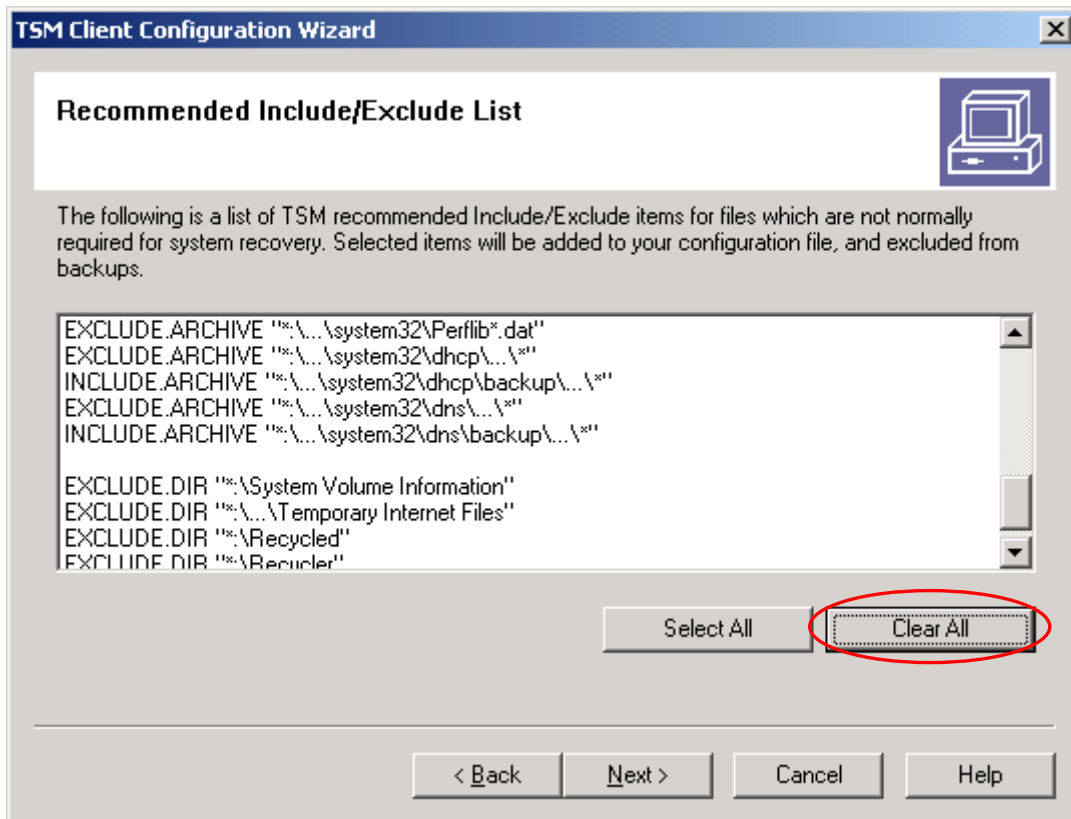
TSM Client Configuration Wizard

Recommended Include/Exclude List

The following is a list of TSM recommended Include/Exclude items for files which are not normally required for system recovery. Selected items will be added to your configuration file, and excluded from backups.

EXCLUDE.ARCHIVE "*:\...\system32\Perflib*.dat"
EXCLUDE.ARCHIVE "*:\...\system32\dhcp\...\*"
INCLUDE.ARCHIVE "*:\...\system32\dhcp\backup\...\*"
EXCLUDE.ARCHIVE "*:\...\system32\dns\...\*"
INCLUDE.ARCHIVE "*:\...\system32\dns\backup\...\*"

EXCLUDE.DIR "*:\System Volume Information"
EXCLUDE.DIR "*:\...\Temporary Internet Files"
EXCLUDE.DIR "*:\Recycled"
EXCLUDE.DIR "*:\Recycler"

Select All
Clear All

< Back
Next >
Cancel
Help